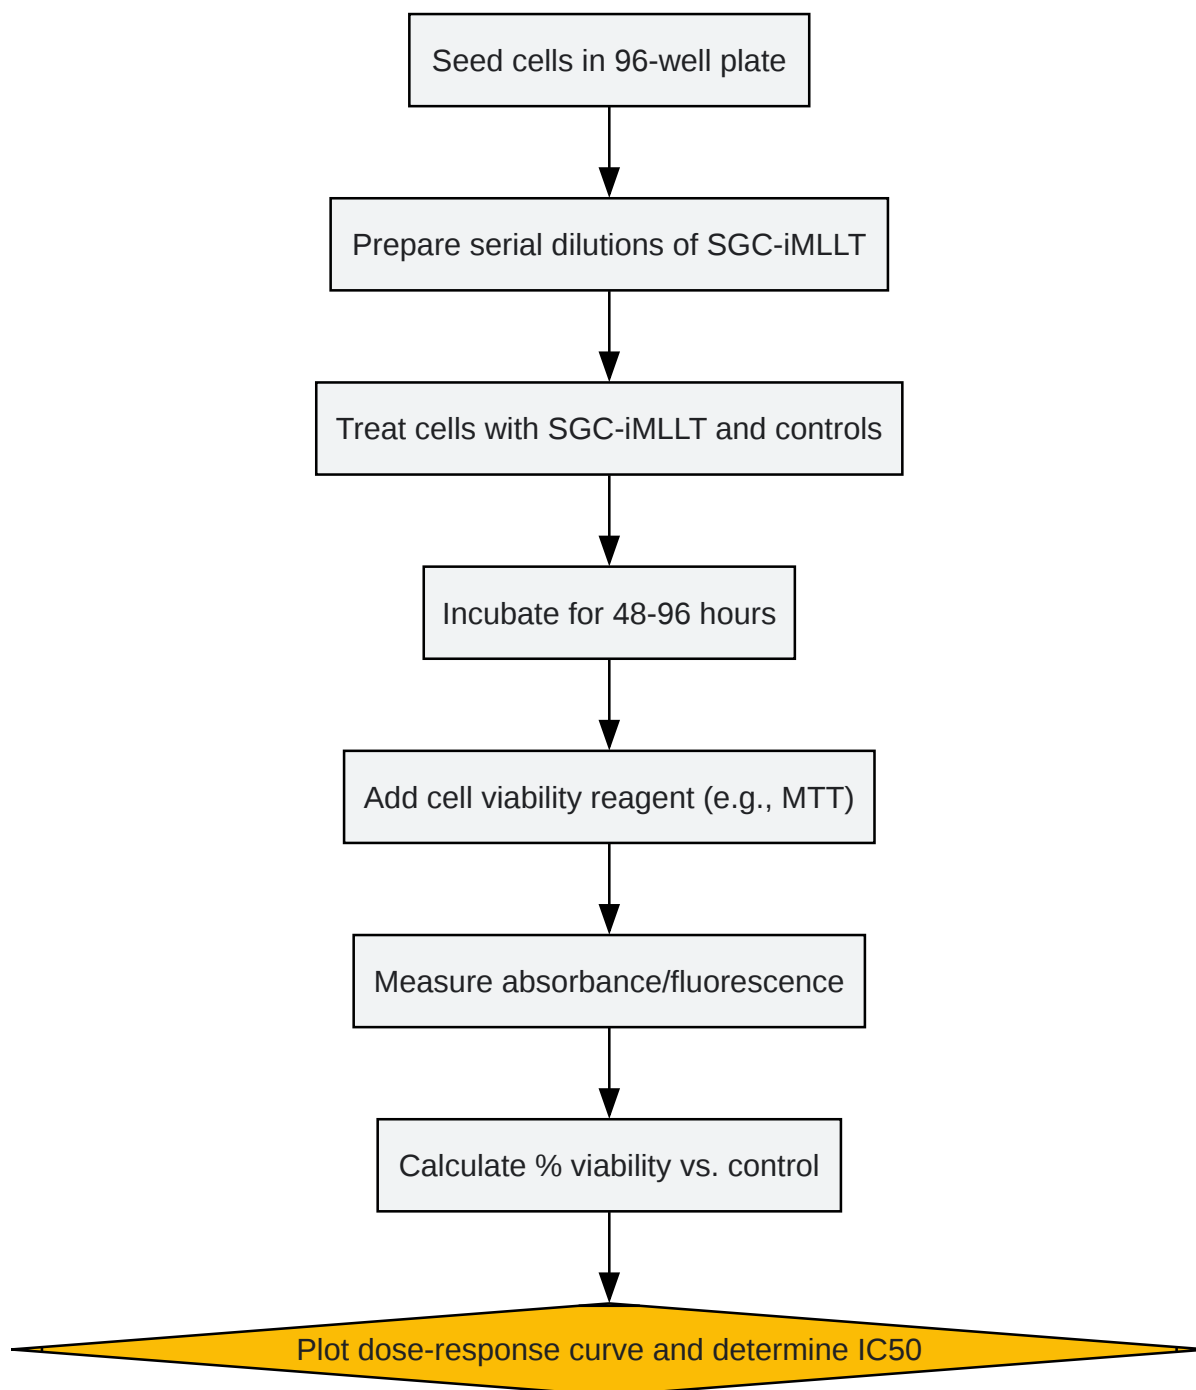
Seed cells in 96-well plate

Prepare serial dilutions of SGC-iMLLT

Treat cells with SGC-iMLLT and controls

Incubate for 48-96 hours

Add cell viability reagent (e.g., MTT)

Measure absorbance/fluorescence

Calculate % viability vs. control

Plot dose-response curve and determine IC50